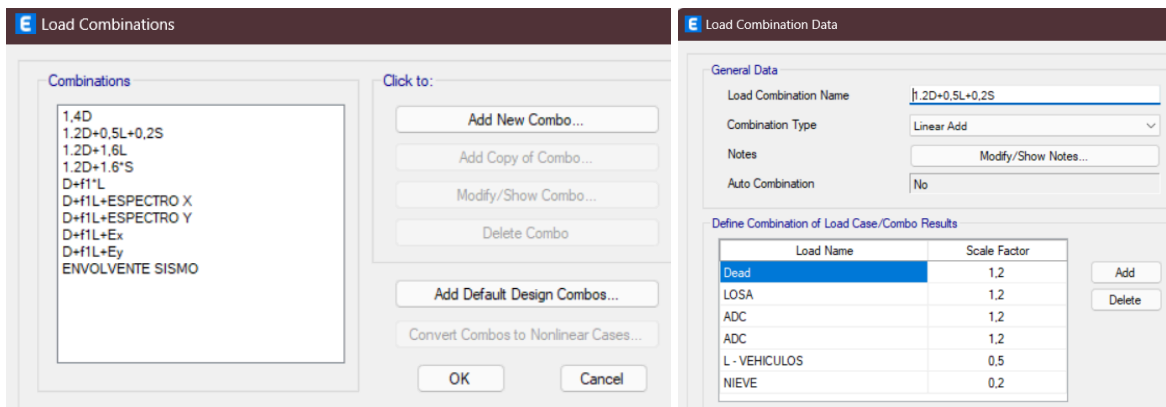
E Load Combinations

Combinations

1,4D
1.2D+0,5L+0,2S
1.2D+1,6L
1.2D+1.6*S
D+f1*L
D+f1L+ESPECTRO X
D+f1L+ESPECTRO Y
D+f1L+Ex
D+f1L+Ey
ENVOLVENTE SISMO

Click to:

Add New Combo...

Add Copy of Combo...

Modify/Show Combo...

Delete Combo

Add Default Design Combos...

Convert Combos to Nonlinear Cases...

OK

Cancel

E Load Combination Data

General Data

Load Combination Name 1.2D+0,5L+0,2S

Combination Type Linear Add

Notes Modify/Show Notes...

Auto Combination No

Define Combination of Load Case/Combo Results

| Load Name | Scale Factor |
|---|---|
| Dead | 1,2 |
| LOSA | 1,2 |
| ADC | 1,2 |
| ADC | 1,2 |
| L - VEHICULOS | 0,5 |
| NIEVE | 0,2 |

Add

Delete